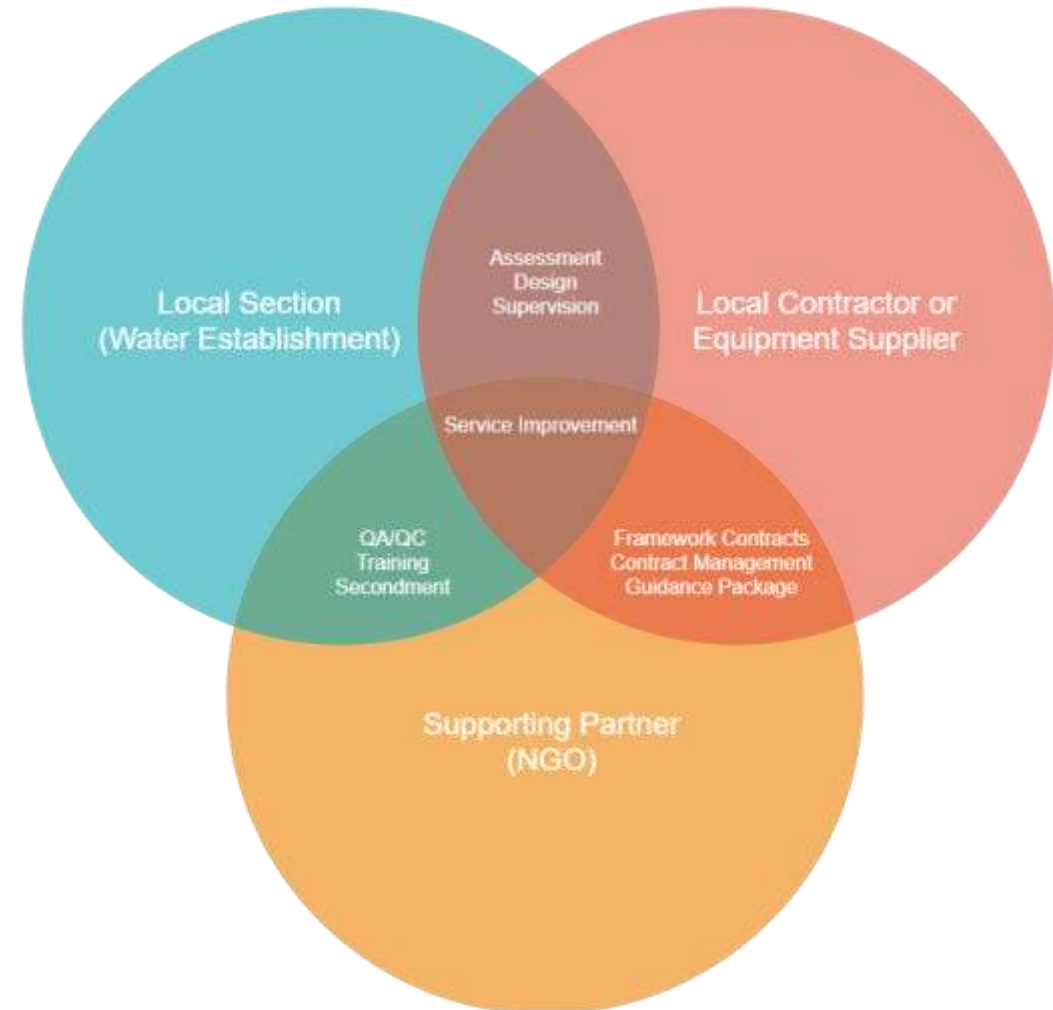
Local Section
(Water Establishment)

Assessment
Design
Supervision

Local Contractor or
Equipment Supplier

Service Improvement

QA/QC
Training
Secondment

Framework Contracts
Contract Management
Guidance Package

Supporting Partner
(NGO)